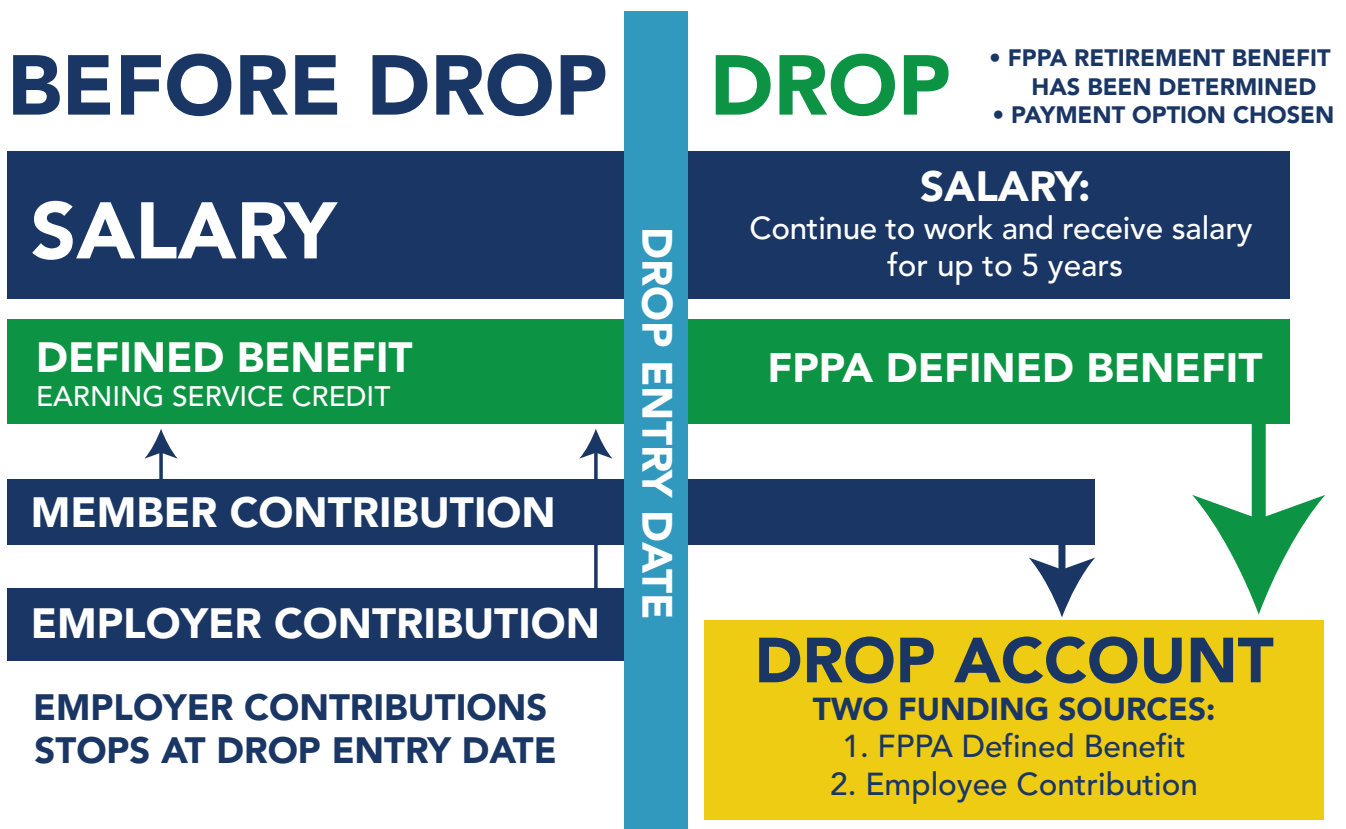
BEFORE DROP

DROP

• FPPA RETIREMENT BENEFIT HAS BEEN DETERMINED
• PAYMENT OPTION CHOSEN

SALARY

SALARY:
Continue to work and receive salary for up to 5 years

DROP ENTRY DATE

DEFINED BENEFIT
EARNING SERVICE CREDIT

FPPA DEFINED BENEFIT

MEMBER CONTRIBUTION

EMPLOYER CONTRIBUTION

EMPLOYER CONTRIBUTIONS STOPS AT DROP ENTRY DATE

DROP ACCOUNT
TWO FUNDING SOURCES:
1. FPPA Defined Benefit
2. Employee Contribution